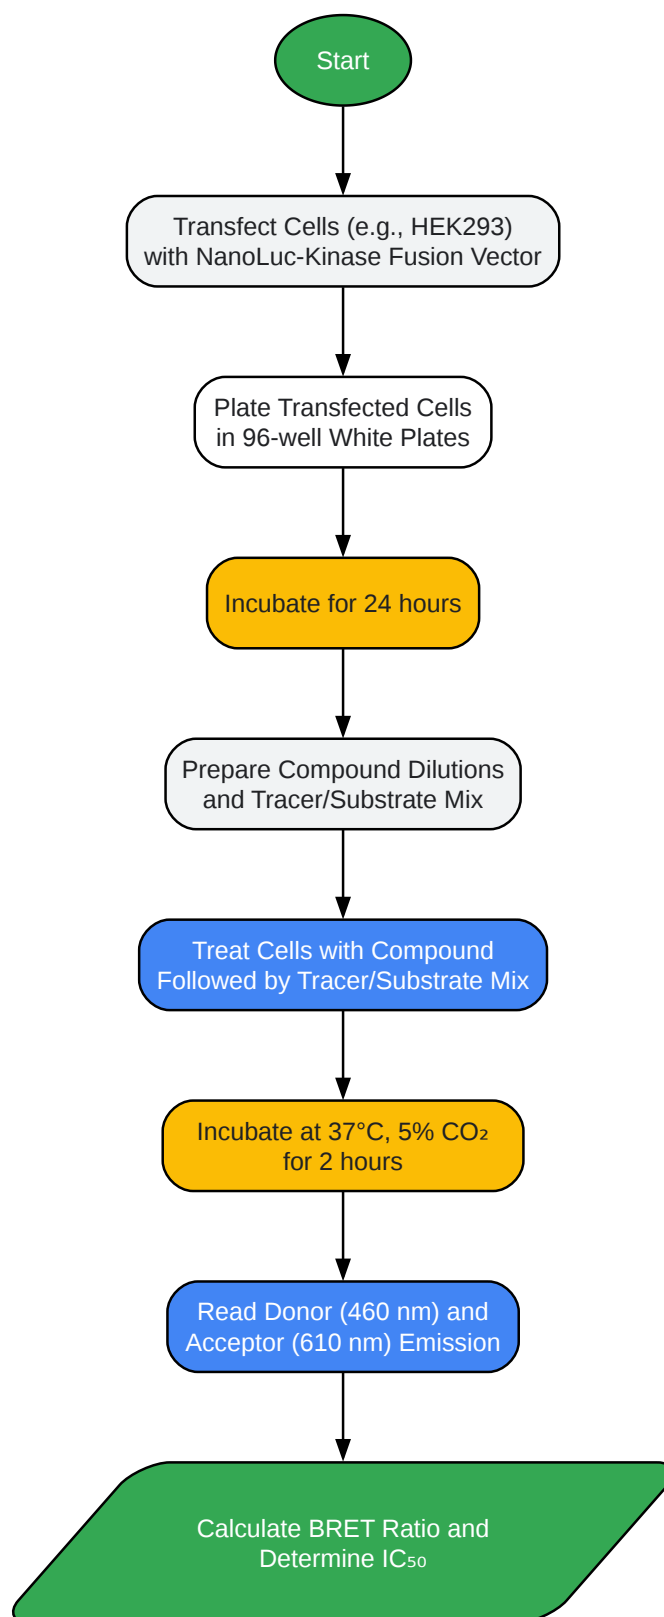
Start

Transfect Cells (e.g., HEK293) with NanoLuc-Kinase Fusion Vector

Plate Transfected Cells in 96-well White Plates

Incubate for 24 hours

Prepare Compound Dilutions and Tracer/Substrate Mix

Treat Cells with Compound Followed by Tracer/Substrate Mix

Incubate at 37°C, 5% $CO_2$ for 2 hours

Read Donor (460 nm) and Acceptor (610 nm) Emission

Calculate BRET Ratio and Determine $IC_{50}$